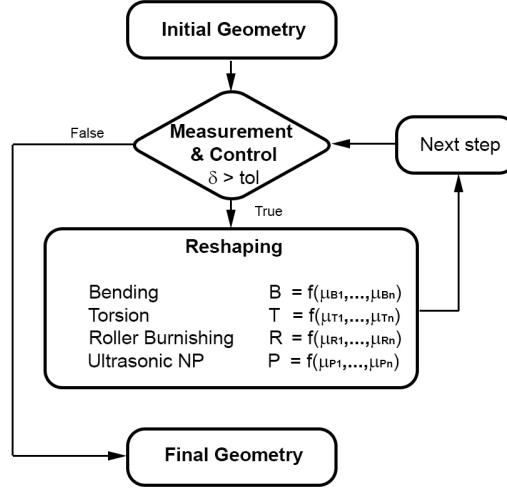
Initial Geometry

False

Measurement & Control
$\delta$ > tol

Next step

True

Reshaping

Bending B = f($\mu_{B1}$,...,$\mu_{Bn}$)
Torsion T = f($\mu_{T1}$,...,$\mu_{Tn}$)
Roller Burnishing R = f($\mu_{R1}$,...,$\mu_{Rn}$)
Ultrasonic NP P = f($\mu_{P1}$,...,$\mu_{Pn}$)

Final Geometry